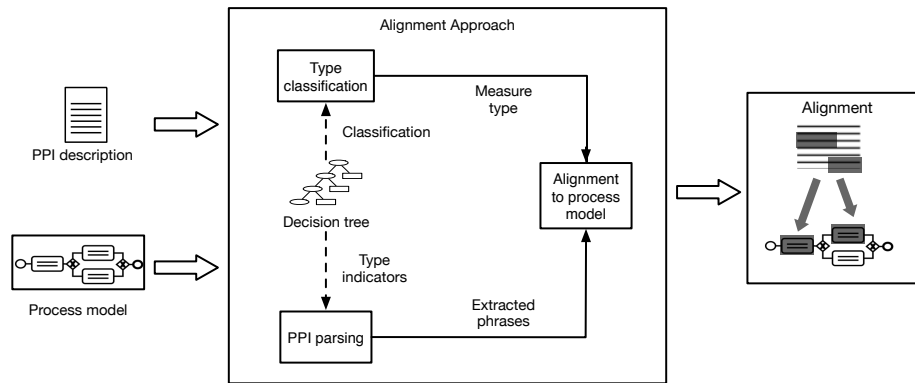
PPI description

Process model

Alignment Approach

Type classification

Measure type

Classification

Decision tree

Alignment to process model

Type indicators

Extracted phrases

PPI parsing

Alignment